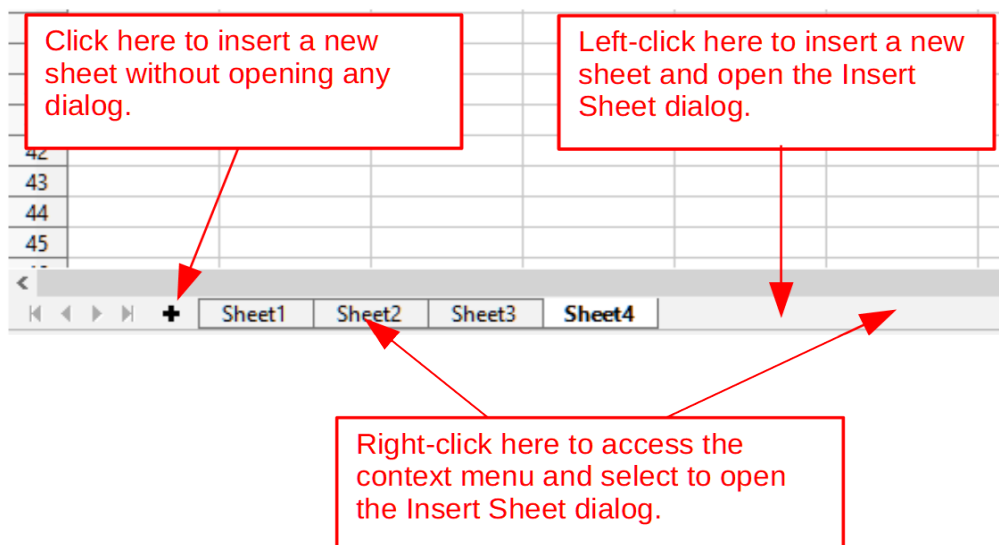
Click here to insert a new sheet without opening any dialog.

Left-click here to insert a new sheet and open the Insert Sheet dialog.

42
43
44
45

Sheet1
Sheet2
Sheet3
Sheet4

Right-click here to access the context menu and select to open the Insert Sheet dialog.